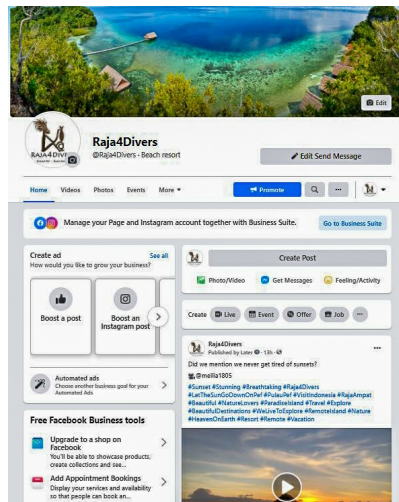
Edit

RAJA4DIVERS

Raja4Divers
@Raja4Divers · Beach resort

Edit Send Message

Home Videos Photos Events More ▾

Promote

Manage your Page and Instagram account together with Business Suite.

Go to Business Suite

Create ad
How would you like to grow your business?
See all

Boost a post

Boost an Instagram post

Automated ads
Choose another business goal for your Automated Ads

Free Facebook Business tools

Upgrade to a shop on Facebook
You'll be able to showcase products, create collections and see...

Add Appointment Bookings
Display your services and availability so that people can book an...

Create Post

Photo/Video

Get Messages

Feeling/Activity

Create Live Event Offer Job

Raja4Divers
Published by Later · 13h ·

Did we mention we never get tired of sunsets?
📸 @mollia1805

#Sunset #Stunning #Breathtaking #Raja4Divers #LetTheSunGoDownOnPef #PulauPef #VisitIndonesia #RajaAmpat #Beautiful #NatureLovers #ParadiseIsland #Travel #Explore #BeautifulDestinations #WeLiveToExplore #RemoteIsland #Nature #HeavenOnEarth #Resort #Remote #Vacation